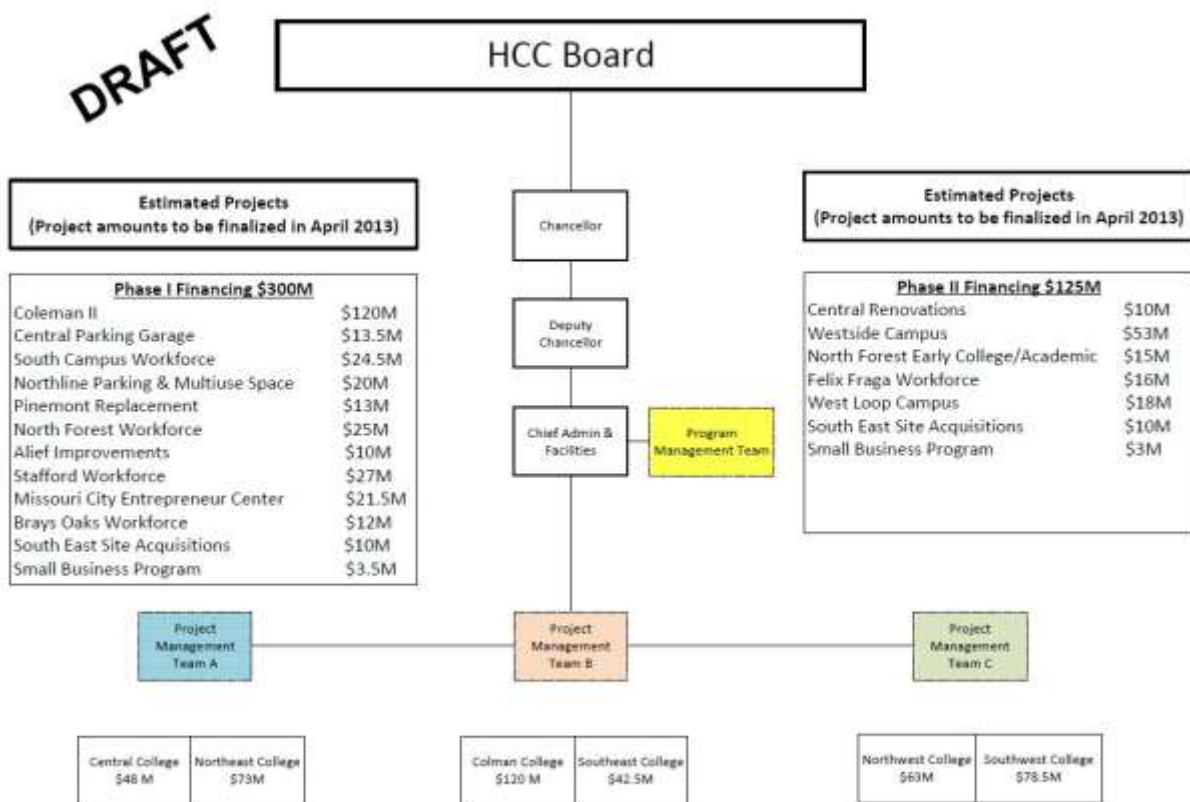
DRAFT

HCC Board

Estimated Projects
(Project amounts to be finalized in April 2013)

Phase I Financing $300M

| | |
|---|---|
| Coleman II | $120M |
| Central Parking Garage | $13.5M |
| South Campus Workforce | $24.5M |
| Northline Parking & Multiuse Space | $20M |
| Pinemont Replacement | $13M |
| North Forest Workforce | $25M |
| Alief Improvements | $10M |
| Stafford Workforce | $27M |
| Missouri City Entrepreneur Center | $21.5M |
| Brays Oaks Workforce | $12M |
| South East Site Acquisitions | $10M |
| Small Business Program | $3.5M |

Chancellor

Deputy Chancellor

Chief Admin & Facilities

Program Management Team

Estimated Projects
(Project amounts to be finalized in April 2013)

Phase II Financing $125M

| | |
|---|---|
| Central Renovations | $10M |
| Westside Campus | $53M |
| North Forest Early College/Academic | $15M |
| Felix Fraga Workforce | $16M |
| West Loop Campus | $18M |
| South East Site Acquisitions | $10M |
| Small Business Program | $3M |

Project Management Team A

Project Management Team B

Project Management Team C

Central College $48 M

Northeast College $73M

Colman College $120 M

Southeast College $42.5M

Northwest College $63M

Southwest College $78.5M